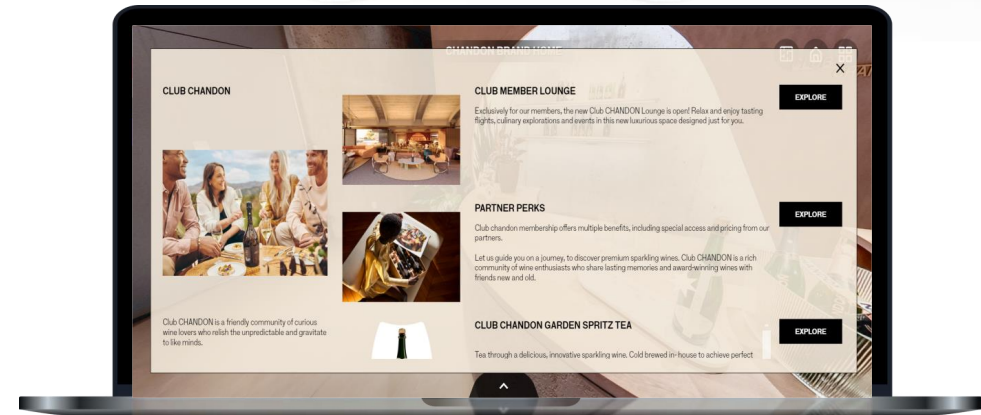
CHANDON BRAND HOME

×

CLUB CHANDON

Club CHANDON is a friendly community of curious wine lovers who relish the unpredictable and gravitate to like minds.

CLUB MEMBER LOUNGE

Exclusively for our members, the new Club CHANDON Lounge is open! Relax and enjoy tasting flights, culinary explorations and events in this new luxurious space designed just for you.

EXPLORE

PARTNER PERKS

Club chandon membership offers multiple benefits, including special access and pricing from our partners.

Let us guide you on a journey, to discover premium sparkling wines. Club CHANDON is a rich community of wine enthusiasts who share lasting memories and award-winning wines with friends new and old.

EXPLORE

CLUB CHANDON GARDEN SPRITZ TEA

Tea through a delicious, innovative sparkling wine. Cold brewed in-house to achieve perfect

EXPLORE